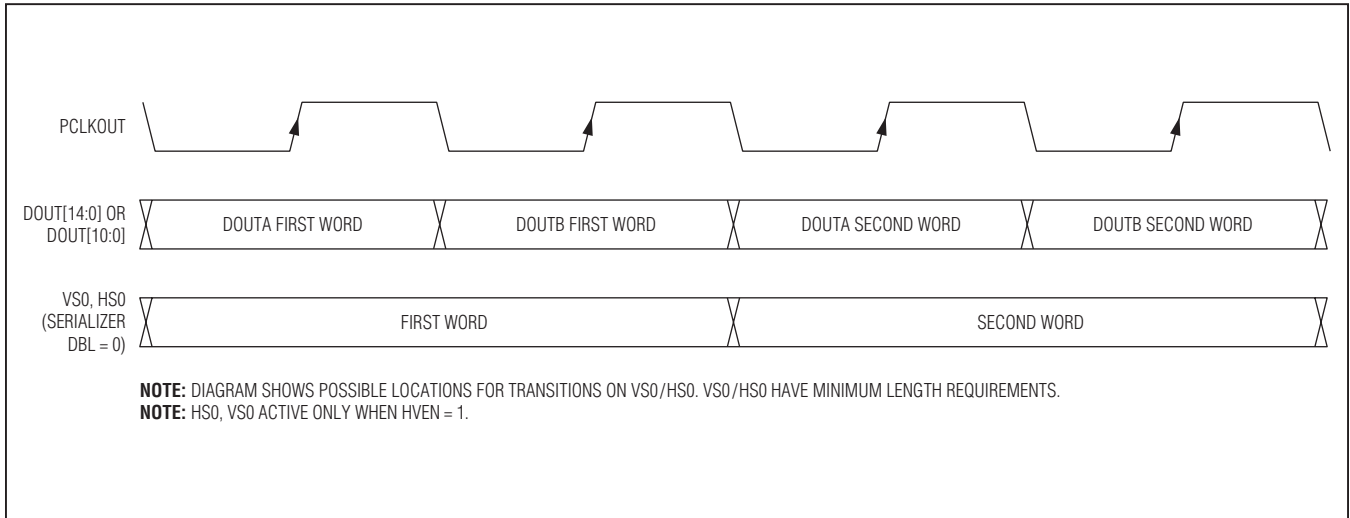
PCLKOUT

DOUT[14:0] OR DOUT[10:0]

DOUTA FIRST WORD

DOUTB FIRST WORD

DOUTA SECOND WORD

DOUTB SECOND WORD

VS0, HS0 (SERIALIZER DBL = 0)

FIRST WORD

SECOND WORD

**NOTE:** DIAGRAM SHOWS POSSIBLE LOCATIONS FOR TRANSITIONS ON VS0/HS0. VS0/HS0 HAVE MINIMUM LENGTH REQUIREMENTS.
**NOTE:** HS0, VS0 ACTIVE ONLY WHEN HVEN = 1.